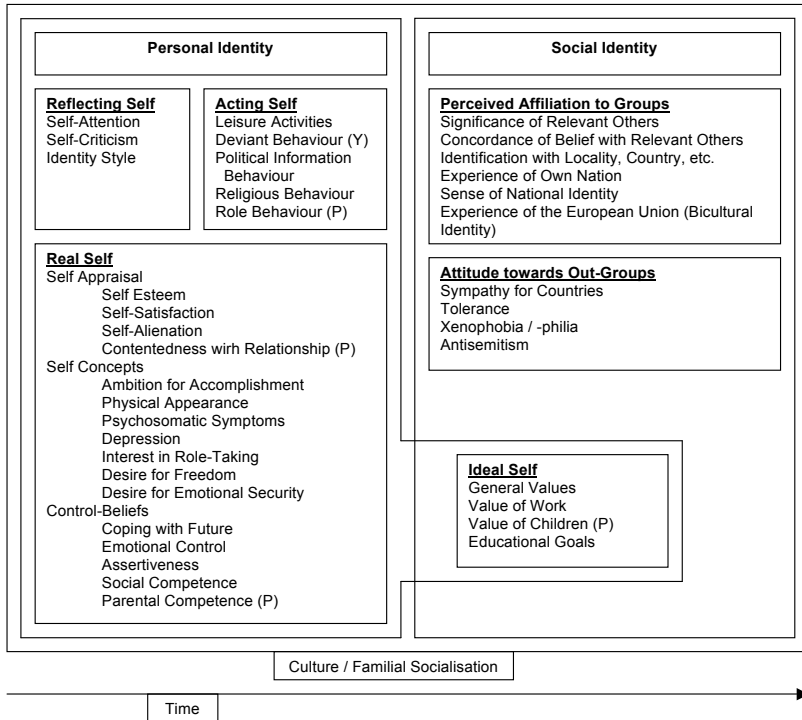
Personal Identity

Reflecting Self
Self-Attention
Self-Criticism
Identity Style

Acting Self
Leisure Activities
Deviant Behaviour (Y)
Political Information Behaviour
Religious Behaviour
Role Behaviour (P)

Real Self
Self Appraisal
Self Esteem
Self-Satisfaction
Self-Alienation
Contentedness wirh Relationship (P)
Self Concepts
Ambition for Accomplishment
Physical Appearance
Psychosomatic Symptoms
Depression
Interest in Role-Taking
Desire for Freedom
Desire for Emotional Security
Control-Beliefs
Coping with Future
Emotional Control
Assertiveness
Social Competence
Parental Competence (P)

Social Identity

Perceived Affiliation to Groups
Significance of Relevant Others
Concordance of Belief with Relevant Others
Identification with Locality, Country, etc.
Experience of Own Nation
Sense of National Identity
Experience of the European Union (Bicultural Identity)

Attitude towards Out-Groups
Sympathy for Countries
Tolerance
Xenophobia / -philia
Antisemitism

Ideal Self
General Values
Value of Work
Value of Children (P)
Educational Goals

Culture / Familial Socialisation

Time